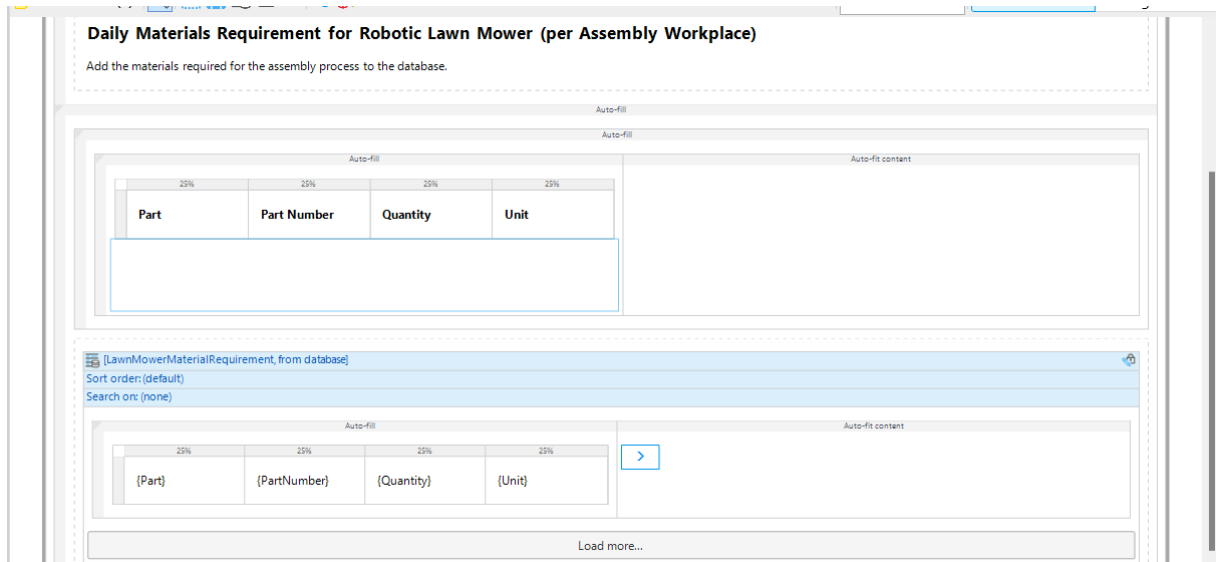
Daily Materials Requirement for Robotic Lawn Mower (per Assembly Workplace)

Add the materials required for the assembly process to the database.

Auto-fill

Auto-fill

Auto-fill

Auto-fit content

| 25% | 25% | 25% | 25% |
|---|---|---|---|
| Part | Part Number | Quantity | Unit |

[LawnMowerMaterialRequirement, from database]
Sort order: (default)
Search on: (none)

Auto-fill

Auto-fit content

| 25% | 25% | 25% | 25% |
|---|---|---|---|
| {Part} | {PartNumber} | {Quantity} | {Unit} |

>

Load more...